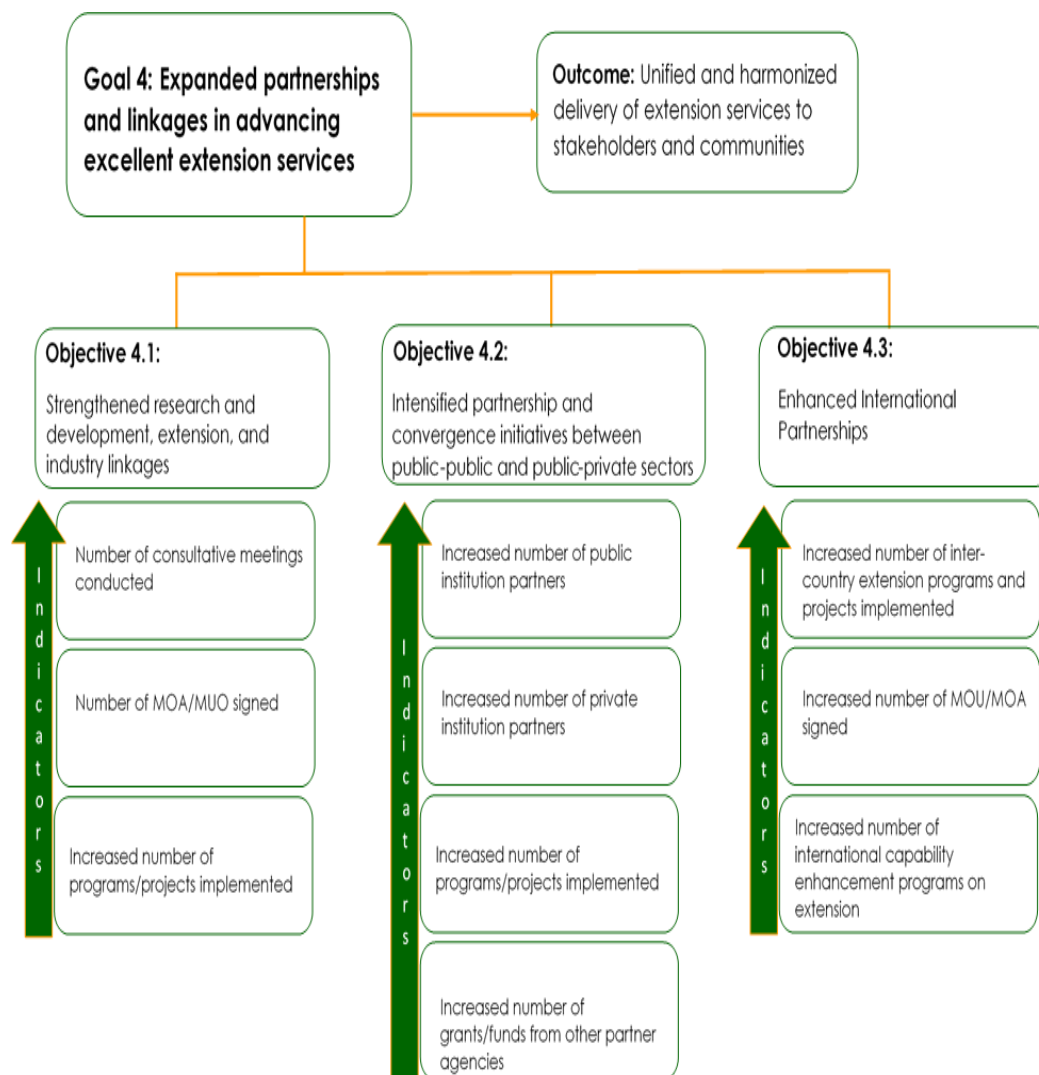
Goal 4: Expanded partnerships and linkages in advancing excellent extension services

Outcome: Unified and harmonized delivery of extension services to stakeholders and communities

Objective 4.1:
Strengthened research and development, extension, and industry linkages

Indicators

Number of consultative meetings conducted

Number of MOA/MUO signed

Increased number of programs/projects implemented

Objective 4.2:
Intensified partnership and convergence initiatives between public-public and public-private sectors

Indicators

Increased number of public institution partners

Increased number of private institution partners

Increased number of programs/projects implemented

Increased number of grants/funds from other partner agencies

Objective 4.3:
Enhanced International Partnerships

Indicators

Increased number of inter-country extension programs and projects implemented

Increased number of MOU/MOA signed

Increased number of international capability enhancement programs on extension